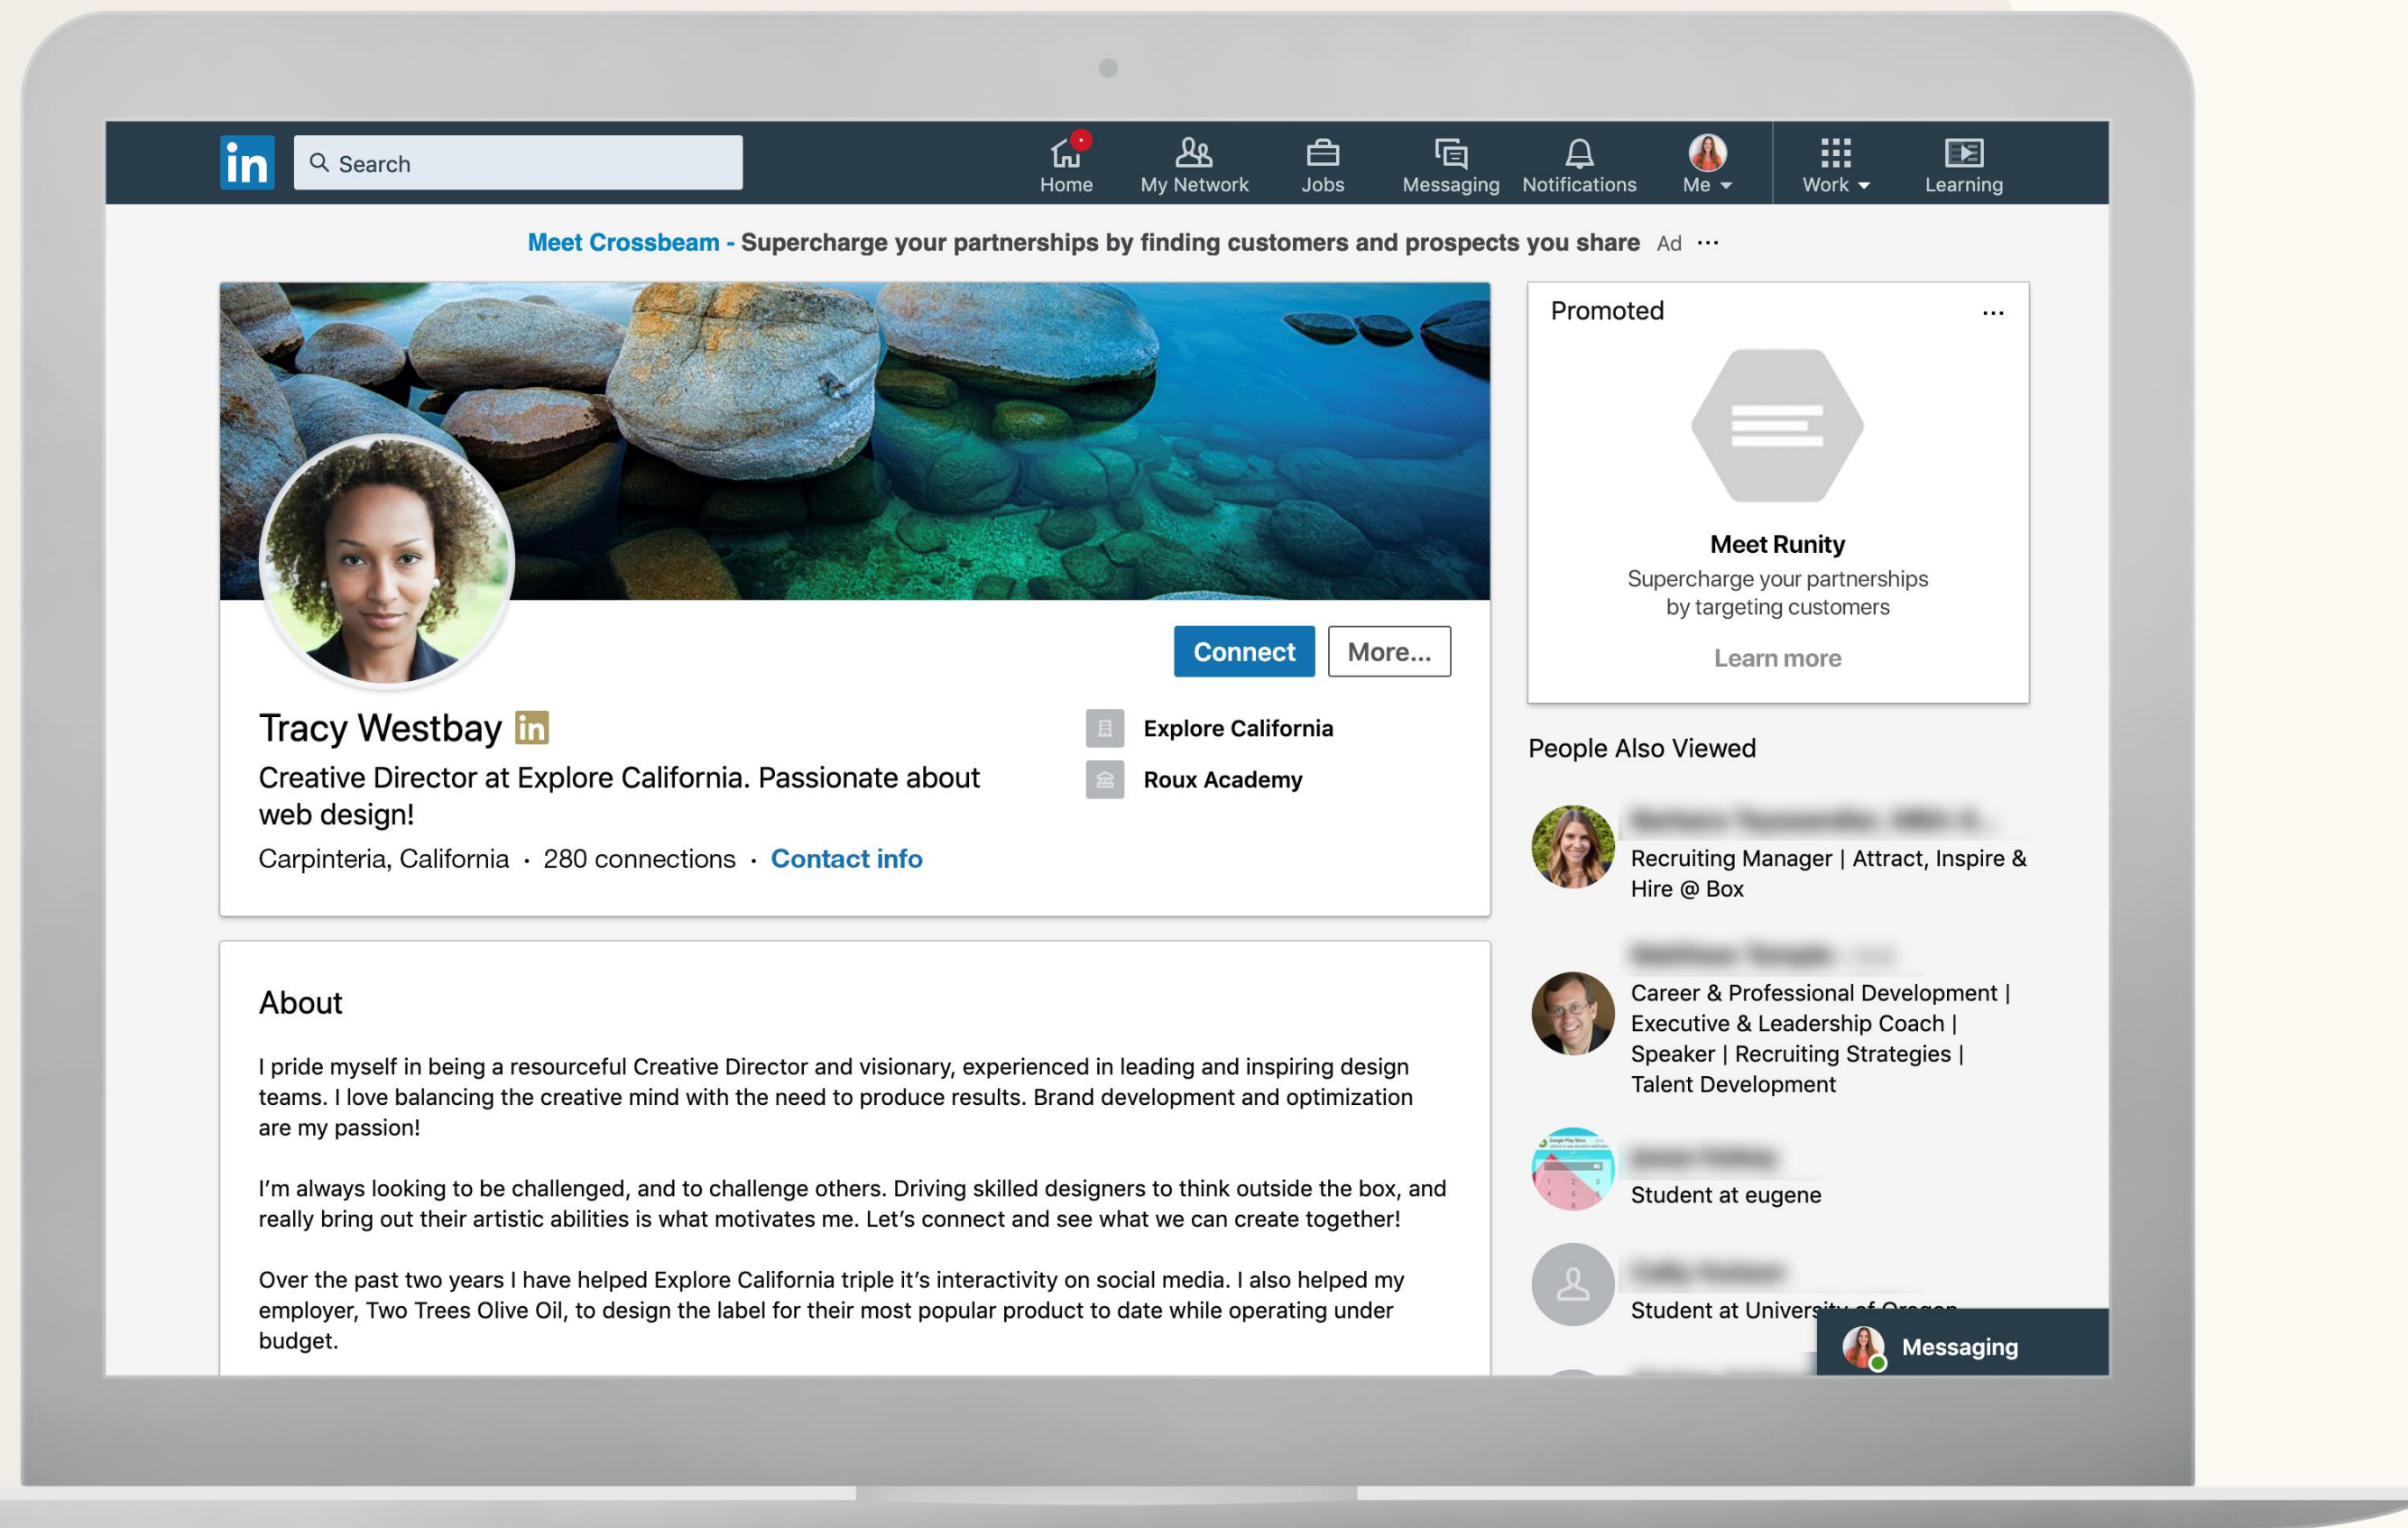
in Search

Home My Network Jobs Messaging Notifications Me Work Learning

Meet Crossbeam - Supercharge your partnerships by finding customers and prospects you share Ad ···

Connect More...

Tracy Westbay in

Creative Director at Explore California. Passionate about web design!

Carpinteria, California · 280 connections · Contact info

Explore California

Roux Academy

About

I pride myself in being a resourceful Creative Director and visionary, experienced in leading and inspiring design teams. I love balancing the creative mind with the need to produce results. Brand development and optimization are my passion!

I'm always looking to be challenged, and to challenge others. Driving skilled designers to think outside the box, and really bring out their artistic abilities is what motivates me. Let's connect and see what we can create together!

Over the past two years I have helped Explore California triple it's interactivity on social media. I also helped my employer, Two Trees Olive Oil, to design the label for their most popular product to date while operating under budget.

Promoted ···

Meet Runity

Supercharge your partnerships by targeting customers

Learn more

People Also Viewed

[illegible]

Recruiting Manager | Attract, Inspire & Hire @ Box

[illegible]

Career & Professional Development | Executive & Leadership Coach | Speaker | Recruiting Strategies | Talent Development

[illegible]

Student at eugene

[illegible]

Student at Univers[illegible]

Messaging